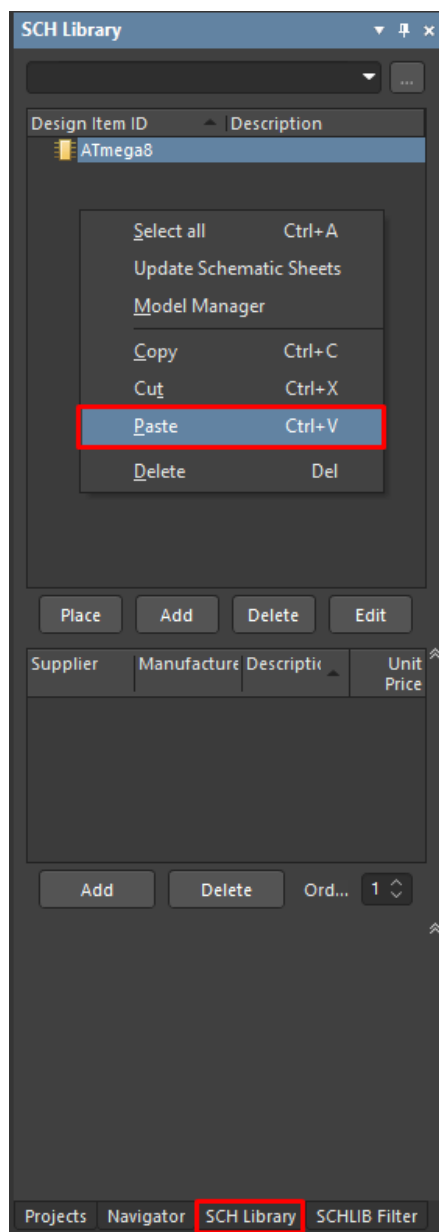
SCH Library

...

| Design Item ID | Description |
|---|---|
| ATmega8 | |

Select all Ctrl+A
Update Schematic Sheets
Model Manager
Copy Ctrl+C
Cut Ctrl+X
Paste Ctrl+V
Delete Del

Place Add Delete Edit

| Supplier | Manufacture | Descriptic | Unit Price |
|---|---|---|---|

Add Delete Ord... 1

Projects Navigator SCH Library SCHLIB Filter